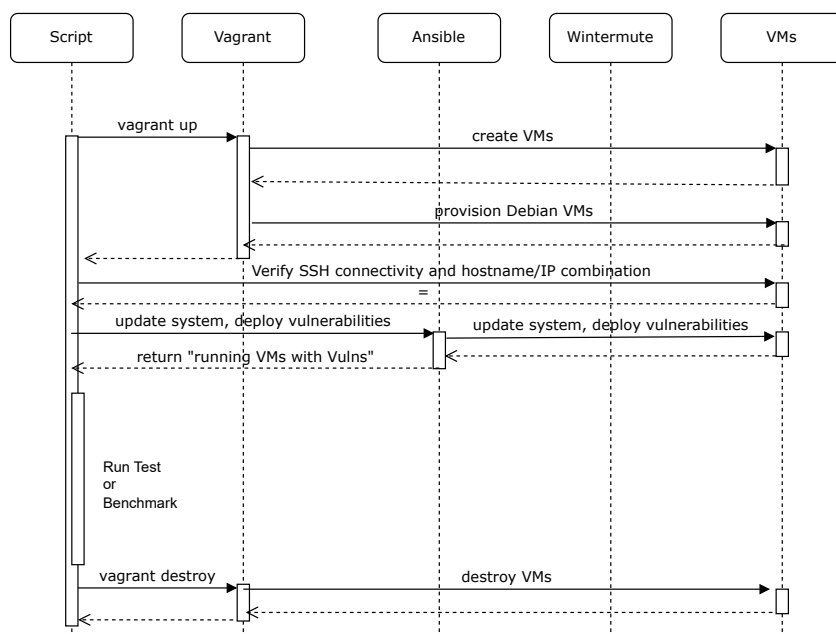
Script

Vagrant

Ansible

Wintermute

VMs

vagrant up

create VMs

provision Debian VMs

Verify SSH connectivity and hostname/IP combination

=

update system, deploy vulnerabilities

update system, deploy vulnerabilities

return "running VMs with Vulns"

Run Test or Benchmark

vagrant destroy

destroy VMs